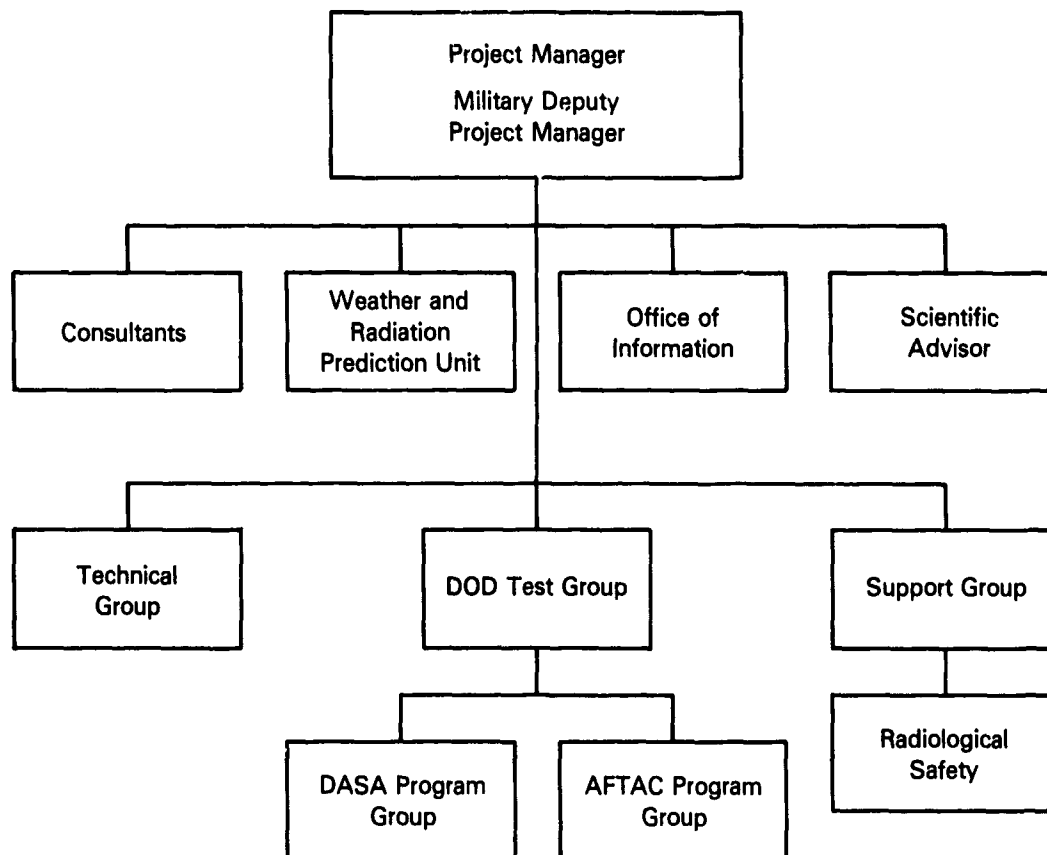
Project Manager
Military Deputy Project Manager

Consultants

Weather and Radiation Prediction Unit

Office of Information

Scientific Advisor

Technical Group

DOD Test Group

Support Group

DASA Program Group

AFTAC Program Group

Radiological Safety